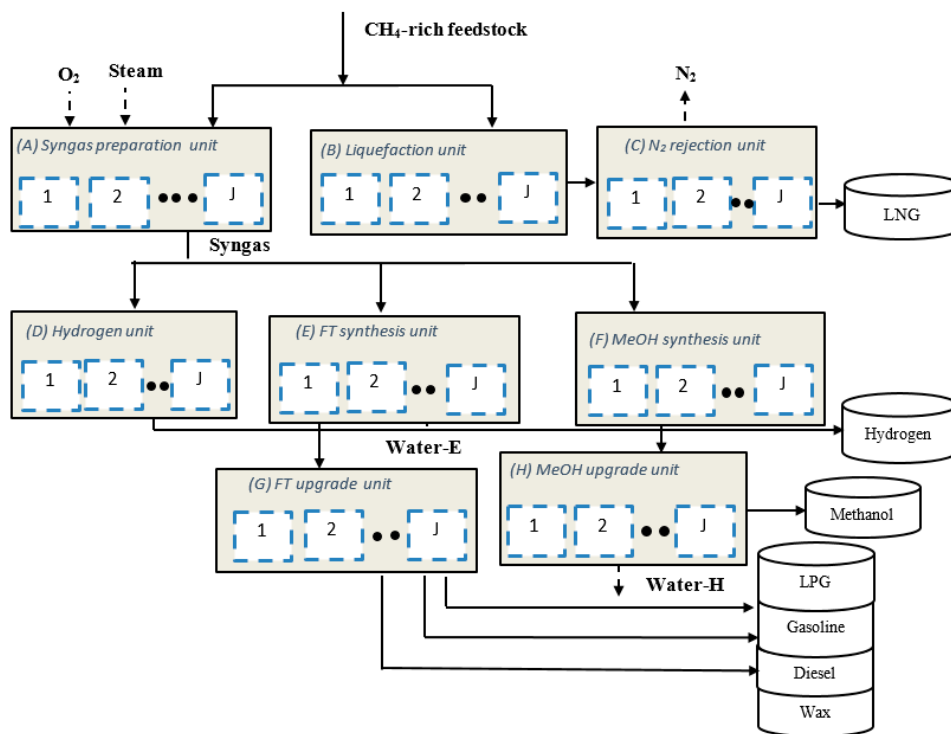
$CH_4$-rich feedstock

$O_2$

Steam

$N_2$

(A) Syngas preparation unit

1 2 ••• J

(B) Liquefaction unit

1 2 •• J

(C) $N_2$ rejection unit

1 2 •• J

LNG

Syngas

(D) Hydrogen unit

1 2 •• J

(E) FT synthesis unit

1 2 •• J

(F) MeOH synthesis unit

1 2 •• J

Hydrogen

Water-E

(G) FT upgrade unit

1 2 •• J

(H) MeOH upgrade unit

1 2 •• J

Methanol

Water-H

LPG

Gasoline

Diesel

Wax